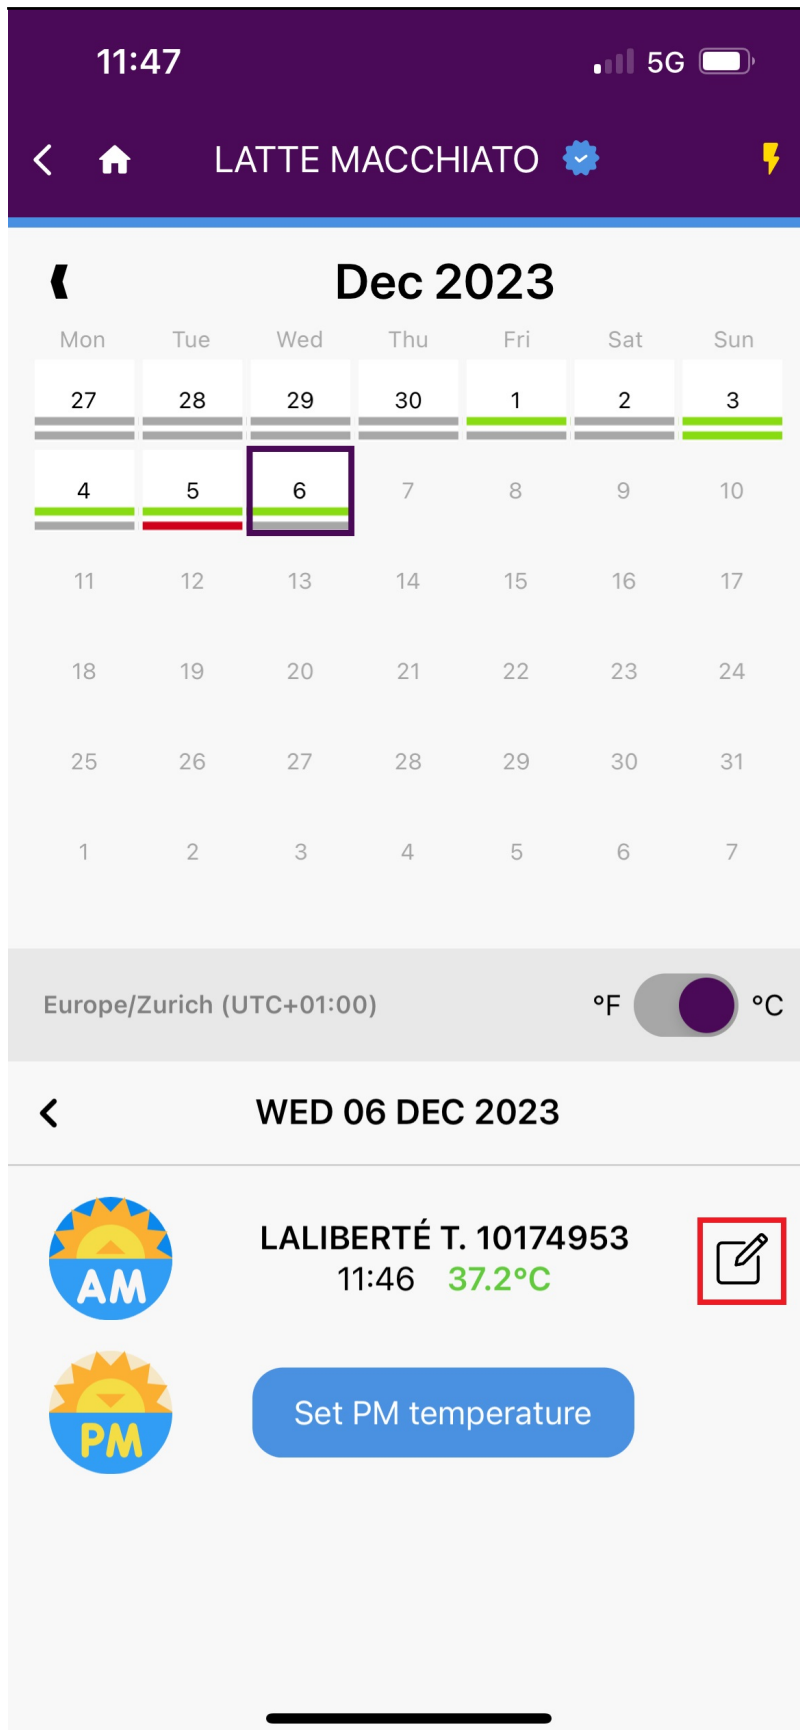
11:47 5G

LATTE MACCHIATO

Dec 2023

| Mon | Tue | Wed | Thu | Fri | Sat | Sun |
|---|---|---|---|---|---|---|
| 27 | 28 | 29 | 30 | 1 | 2 | 3 |
| 4 | 5 | 6 | 7 | 8 | 9 | 10 |
| 11 | 12 | 13 | 14 | 15 | 16 | 17 |
| 18 | 19 | 20 | 21 | 22 | 23 | 24 |
| 25 | 26 | 27 | 28 | 29 | 30 | 31 |
| 1 | 2 | 3 | 4 | 5 | 6 | 7 |

Europe/Zurich (UTC+01:00) °F °C

WED 06 DEC 2023

AM

LALIBERTÉ T. 10174953
11:46 37.2°C

PM

Set PM temperature